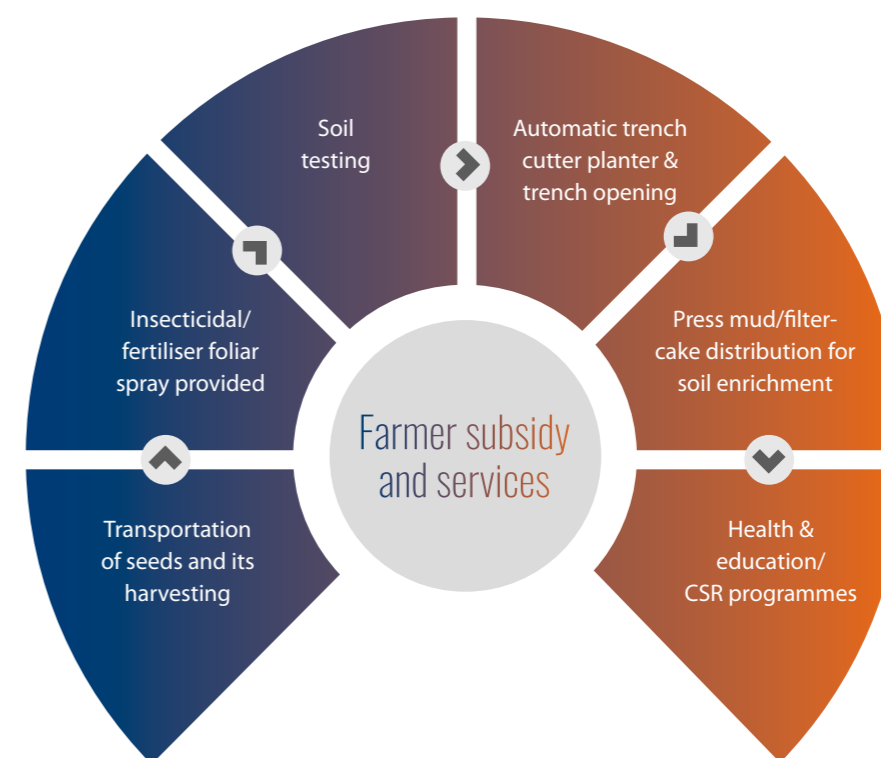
Farmer subsidy and services

Soil testing

Automatic trench cutter planter & trench opening

Press mud/filtercake distribution for soil enrichment

Health & education/ CSR programmes

Transportation of seeds and its harvesting

Insecticidal/ fertiliser foliar spray provided